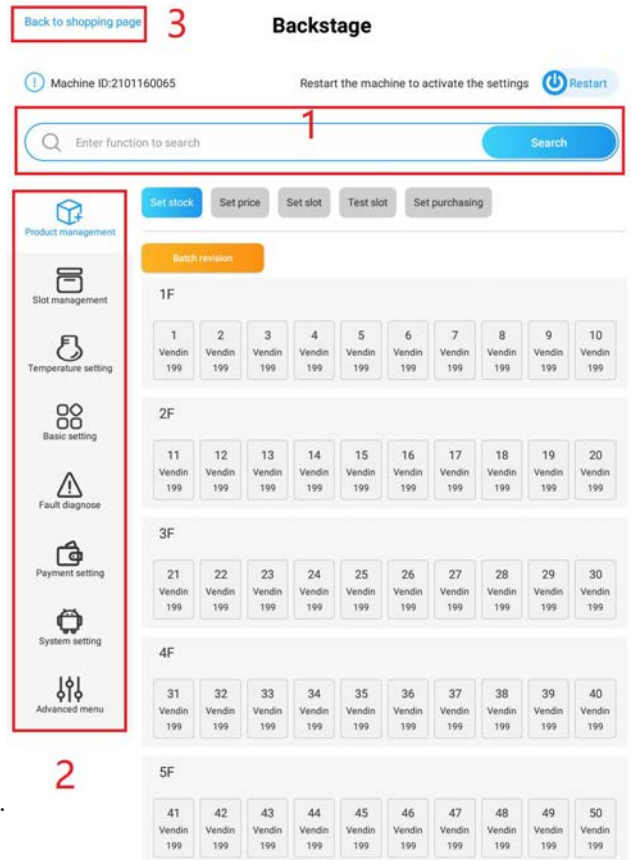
Back to shopping page 3 Backstage

Machine ID:2101160065

Restart the machine to activate the settings Restart

1

Enter function to search Search

Product management

Slot management

Temperature setting

Basic setting

Fault diagnose

Payment setting

System setting

Advanced menu

2

Set stock Set price Set slot Test slot Set purchasing

Batch revision

1F

| 1 Vendin 199 | 2 Vendin 199 | 3 Vendin 199 | 4 Vendin 199 | 5 Vendin 199 | 6 Vendin 199 | 7 Vendin 199 | 8 Vendin 199 | 9 Vendin 199 | 10 Vendin 199 |
|---|---|---|---|---|---|---|---|---|---|

2F

| 11 Vendin 199 | 12 Vendin 199 | 13 Vendin 199 | 14 Vendin 199 | 15 Vendin 199 | 16 Vendin 199 | 17 Vendin 199 | 18 Vendin 199 | 19 Vendin 199 | 20 Vendin 199 |
|---|---|---|---|---|---|---|---|---|---|

3F

| 21 Vendin 199 | 22 Vendin 199 | 23 Vendin 199 | 24 Vendin 199 | 25 Vendin 199 | 26 Vendin 199 | 27 Vendin 199 | 28 Vendin 199 | 29 Vendin 199 | 30 Vendin 199 |
|---|---|---|---|---|---|---|---|---|---|

4F

| 31 Vendin 199 | 32 Vendin 199 | 33 Vendin 199 | 34 Vendin 199 | 35 Vendin 199 | 36 Vendin 199 | 37 Vendin 199 | 38 Vendin 199 | 39 Vendin 199 | 40 Vendin 199 |
|---|---|---|---|---|---|---|---|---|---|

5F

| 41 Vendin 199 | 42 Vendin 199 | 43 Vendin 199 | 44 Vendin 199 | 45 Vendin 199 | 46 Vendin 199 | 47 Vendin 199 | 48 Vendin 199 | 49 Vendin 199 | 50 Vendin 199 |
|---|---|---|---|---|---|---|---|---|---|